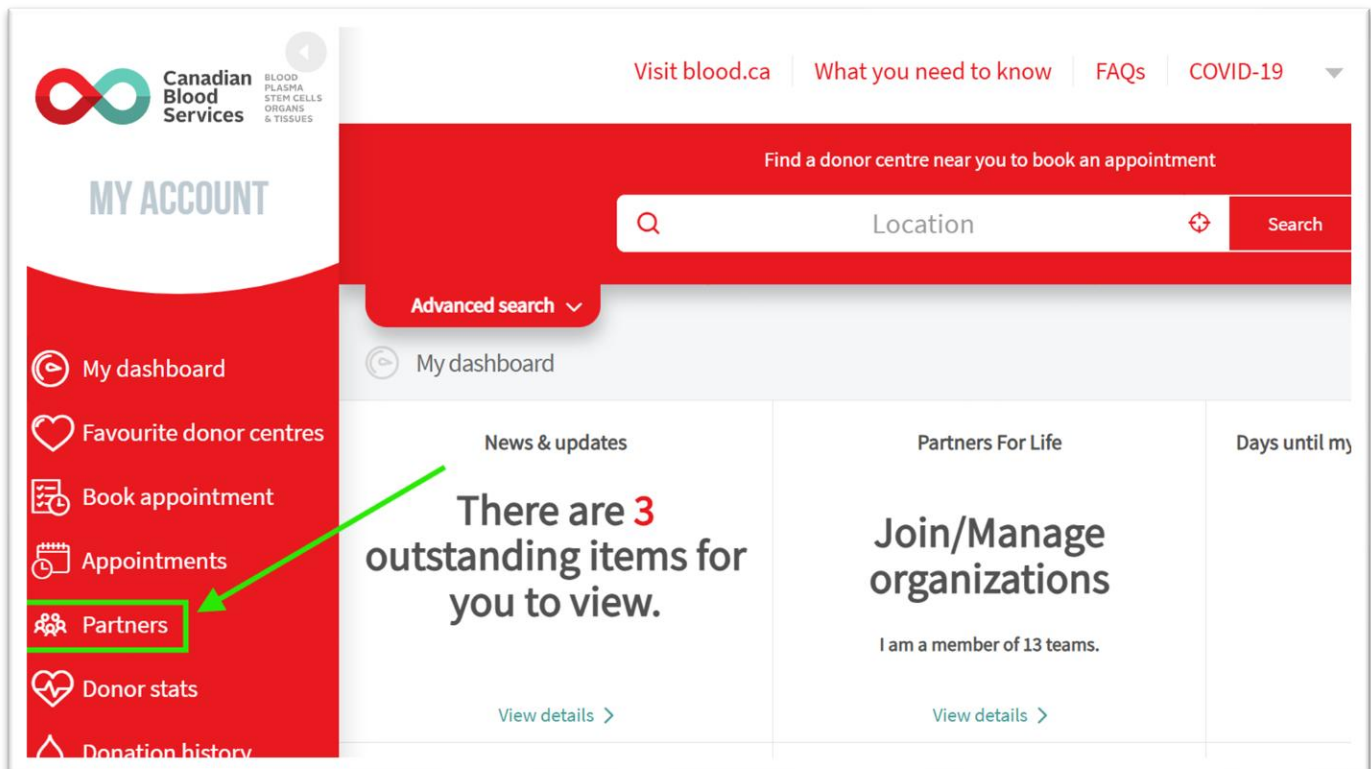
Canadian Blood Services BLOOD PLASMA STEM CELLS ORGANS & TISSUES

MY ACCOUNT

Visit blood.ca | What you need to know | FAQs | COVID-19

Find a donor centre near you to book an appointment

Location

Search

Advanced search

My dashboard

My dashboard

Favourite donor centres

Book appointment

Appointments

Partners

Donor stats

Donation history

News & updates

There are 3 outstanding items for you to view.

View details >

Partners For Life

Join/Manage organizations

I am a member of 13 teams.

View details >

Days until my